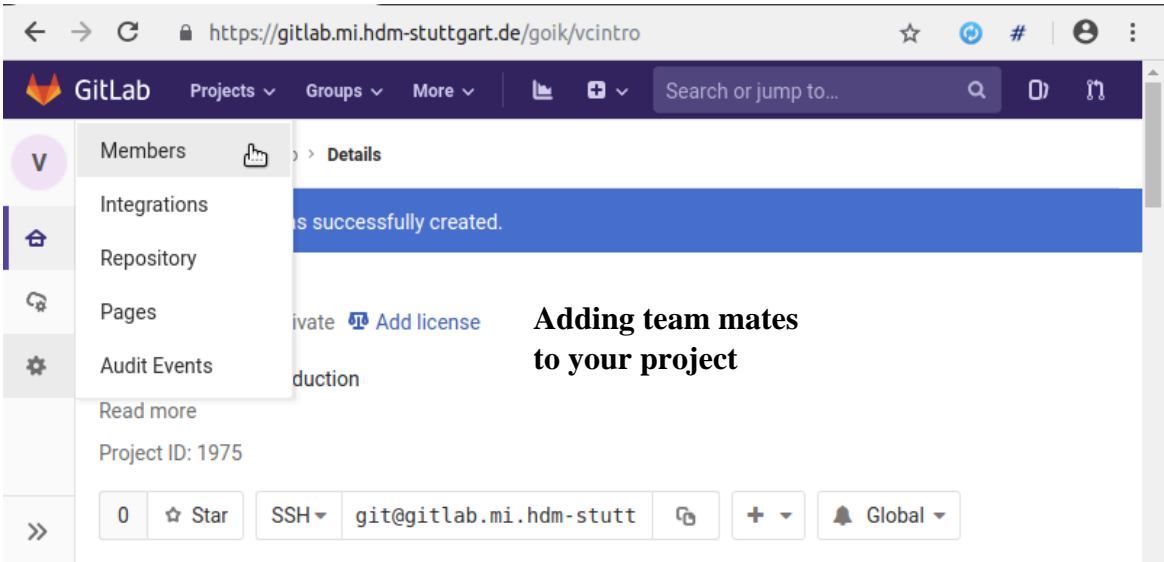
https://gitlab.mi.hdm-stuttgart.de/goik/vcintro

GitLab Projects Groups More Search or jump to...

V

Members
Integrations
Repository
Pages
Audit Events

Details

s successfully created.

ivate Add license

duction

Adding team mates to your project

Read more

Project ID: 1975

0 Star SSH git@gitlab.mi.hdm-stutt + Global

»